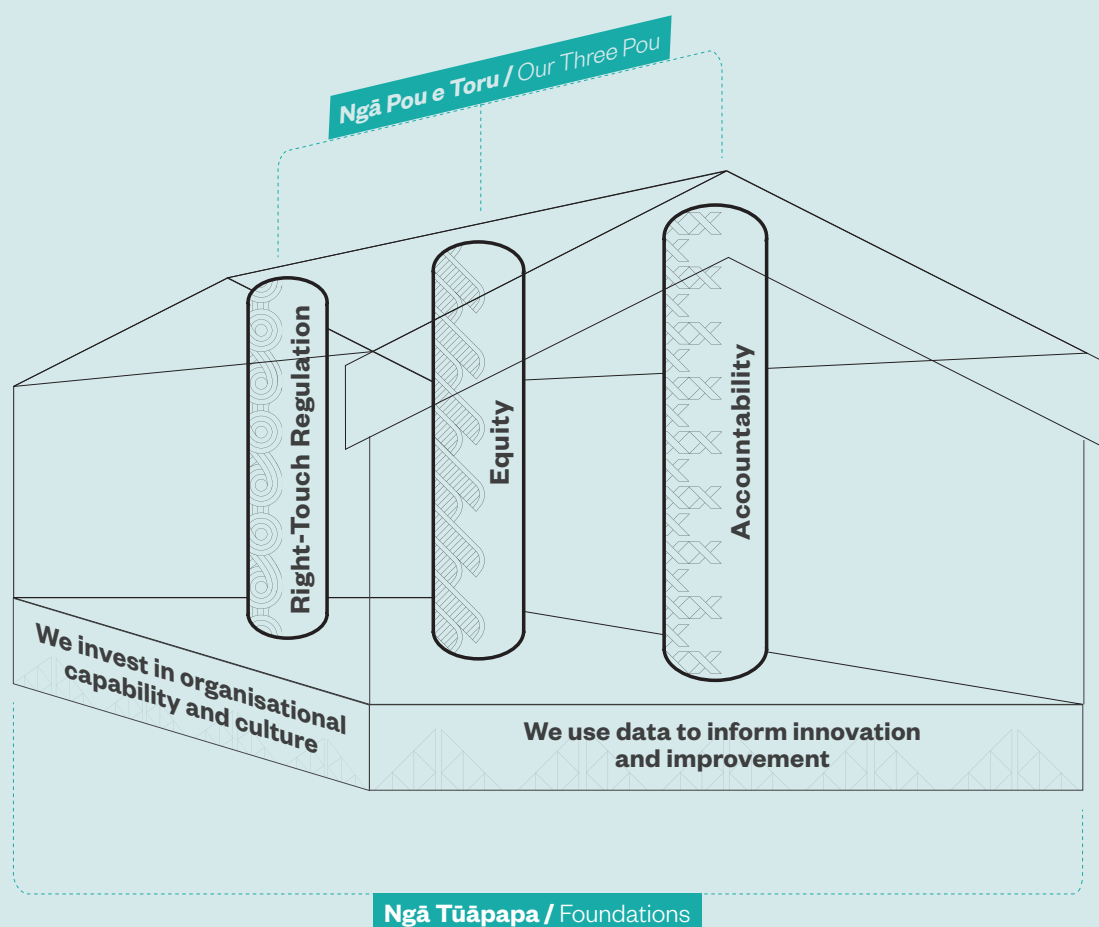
Ngā Pou e Toru / Our Three Pou

Right-Touch Regulation

Equity

Accountability

We invest in organisational capability and culture

We use data to inform innovation and improvement

Ngā Tūāpapa / Foundations